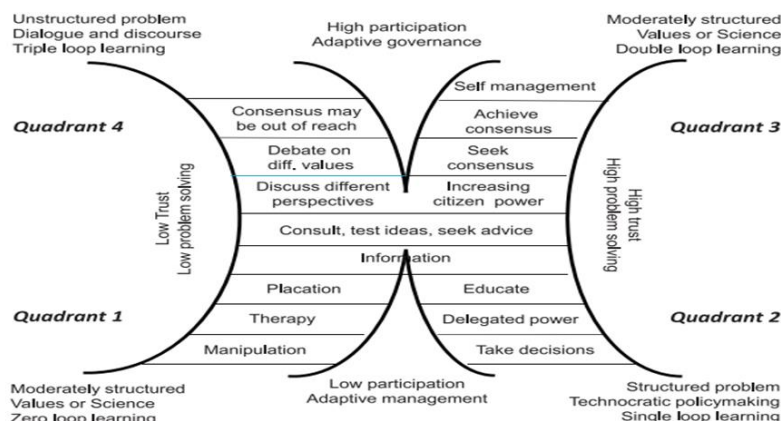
Unstructured problem
Dialogue and discourse
Triple loop learning

High participation
Adaptive governance

Moderately structured
Values or Science
Double loop learning

Quadrant 4

Quadrant 3

Low Trust
Low problem solving

Consensus may be out of reach

Debate on diff. values

Discuss different perspectives

Self management

Achieve consensus

Seek consensus

Increasing citizen power

High trust
High problem solving

Consult, test ideas, seek advice

Information

Placation

Therapy

Manipulation

Educate

Delegated power

Take decisions

Quadrant 1

Quadrant 2

Moderately structured
Values or Science
Zero loop learning

Low participation
Adaptive management

Structured problem
Technocratic policymaking
Single loop learning